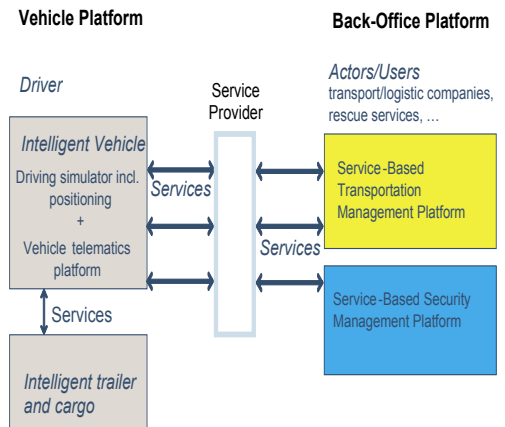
Vehicle Platform

Back-Office Platform

Driver

Actors/Users
transport/logistic companies, rescue services, …

Service Provider

Intelligent Vehicle
Driving simulator incl. positioning
+
Vehicle telematics platform

Services

Services

Service-Based Transportation Management Platform

Service-Based Security Management Platform

Services

Intelligent trailer and cargo